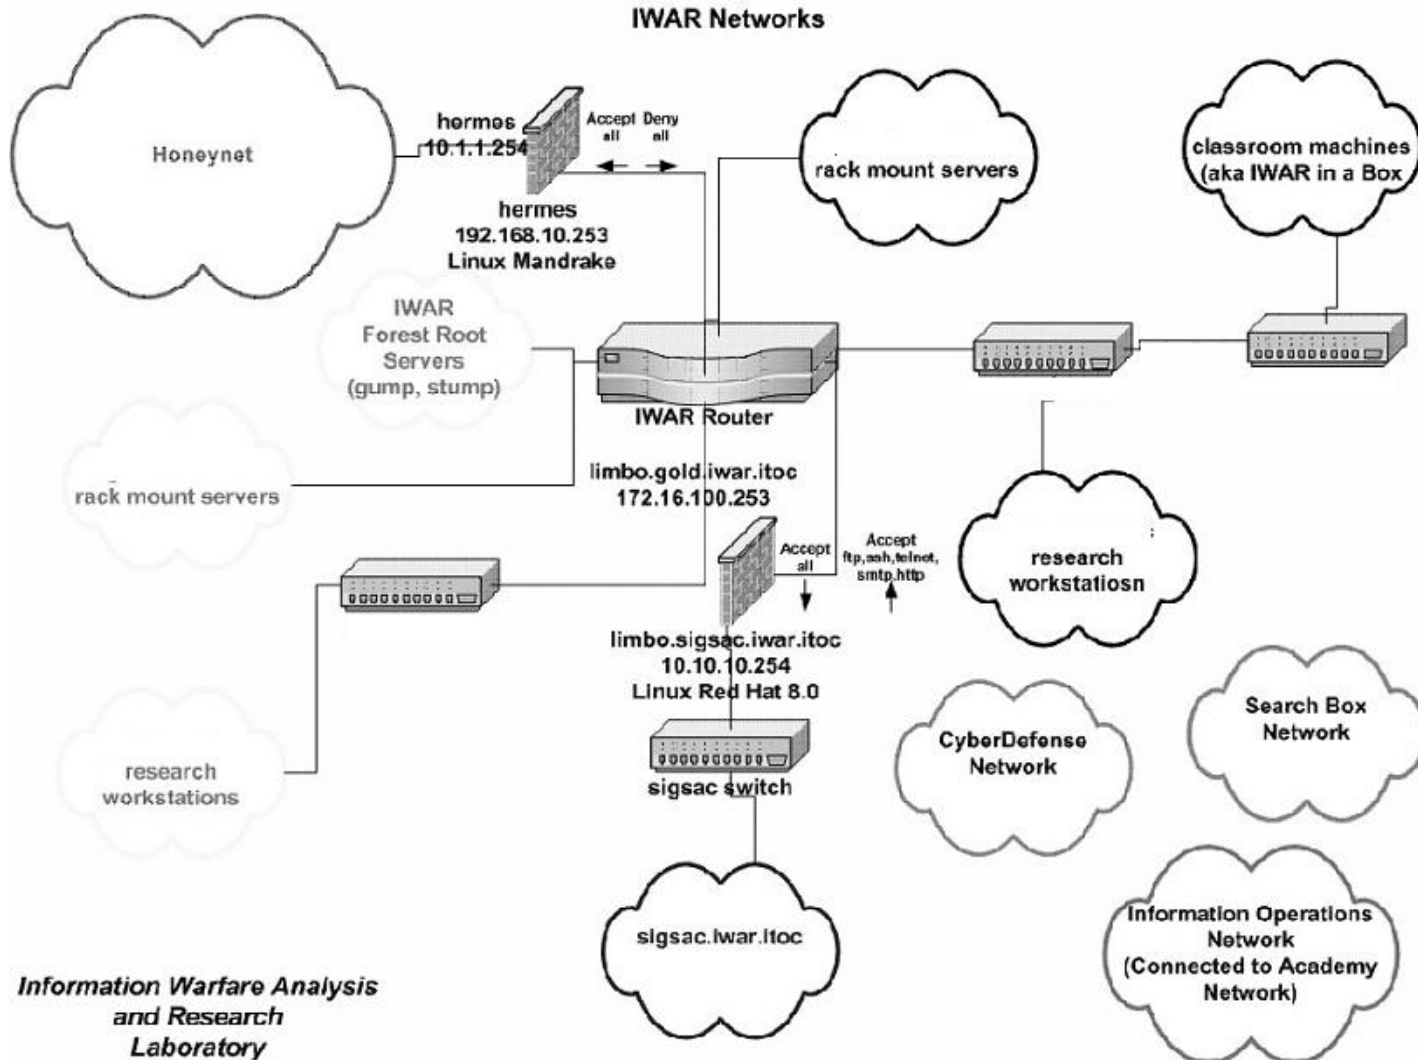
IWAR Networks

Honeynet

hermes
10.1.1.254

Accept all

Deny all

hermes
192.168.10.253
Linux Mandrake

rack mount servers

classroom machines
(aka IWAR in a Box

IWAR
Forest Root
Servers
(gump, stump)

IWAR Router

limbo.gold.iwar.itoc
172.16.100.253

rack mount servers

Accept all

Accept
ftp,ssh,telnet,
smtp,http

research
workstatiosn

limbo.sigsac.iwar.itoc
10.10.10.254
Linux Red Hat 8.0

research
workstations

sigsac switch

CyberDefense
Network

Search Box
Network

sigsac.iwar.itoc

Information Operations
Network
(Connected to Academy
Network)

Information Warfare Analysis
and Research
Laboratory